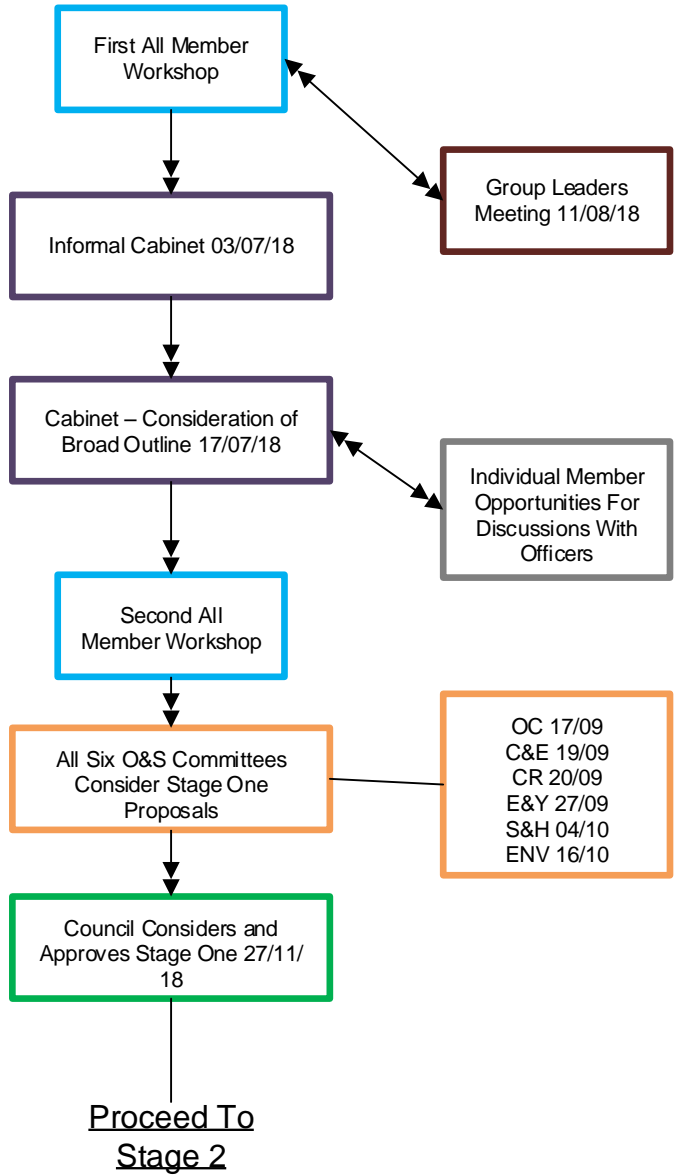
First All Member Workshop

Group Leaders Meeting 11/08/18

Informal Cabinet 03/07/18

Cabinet – Consideration of Broad Outline 17/07/18

Individual Member Opportunities For Discussions With Officers

Second All Member Workshop

All Six O&S Committees Consider Stage One Proposals

OC 17/09
C&E 19/09
CR 20/09
E&Y 27/09
S&H 04/10
ENV 16/10

Council Considers and Approves Stage One 27/11/18

Proceed To Stage 2